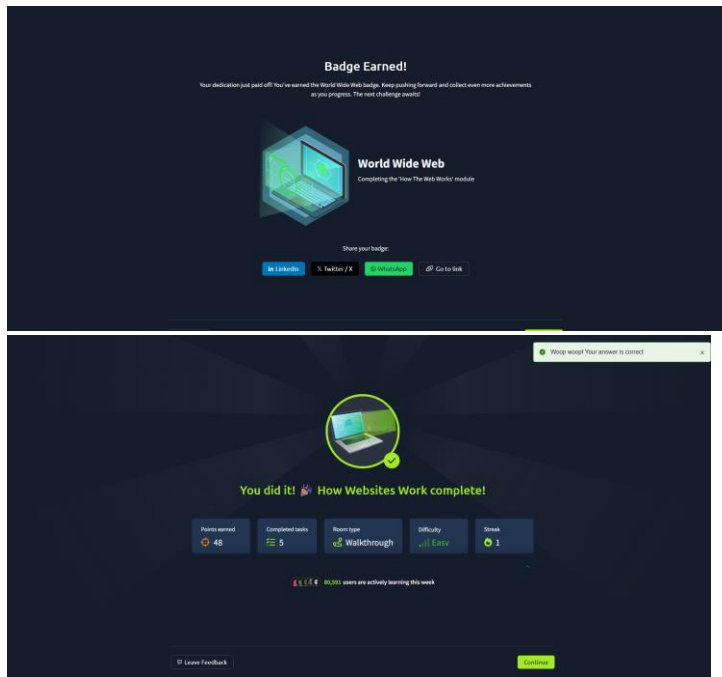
Badge Earned!

Your dedication just paid off! You've earned the World Wide Web badge. Keep pushing forward and collect even more achievements as you progress. The next challenge awaits!

World Wide Web

Completing the 'How The Web Works' module

Share your badge:

LinkedIn Twitter / X WhatsApp Go to link

Woop woop! Your answer is correct

You did it! 🎉 How Websites Work complete!

| Points earned | Completed tasks | Room type | Difficulty | Streak |
|---|---|---|---|---|
| 48 | 5 | Walkthrough | Easy | 1 |

80,091 users are actively learning this week

Leave Feedback

Continue